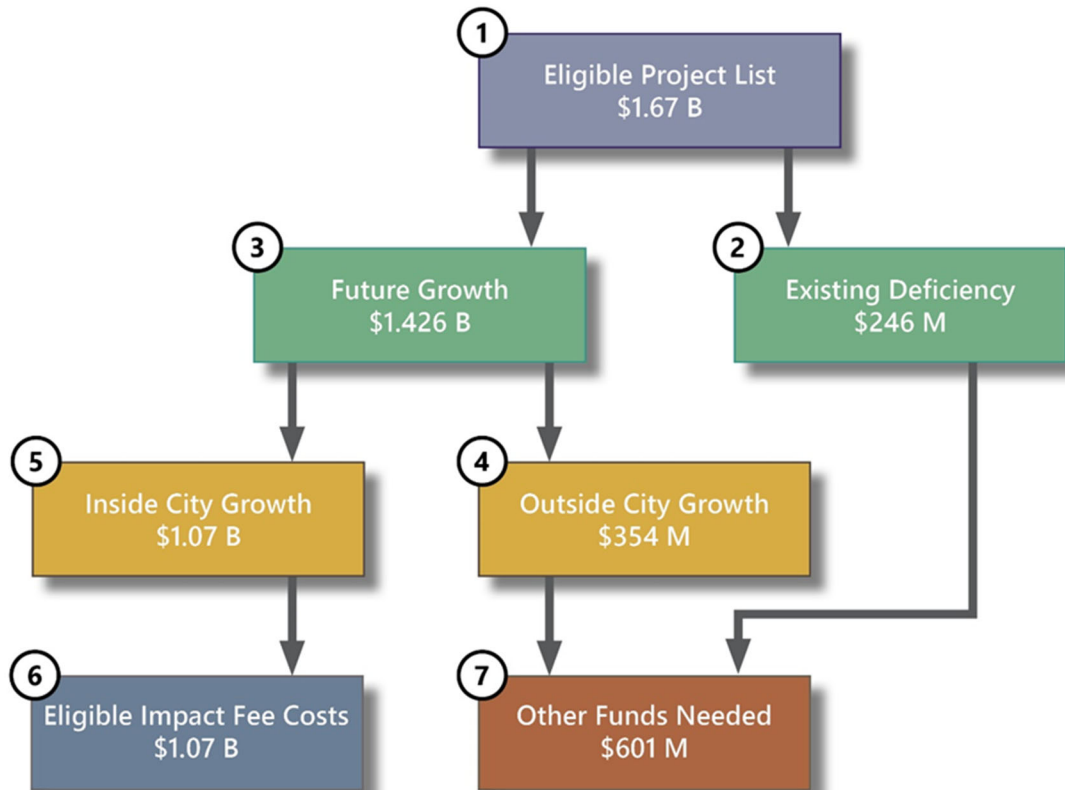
1
Eligible Project List
$1.67 B

3
Future Growth
$1.426 B

2
Existing Deficiency
$246 M

5
Inside City Growth
$1.07 B

4
Outside City Growth
$354 M

6
Eligible Impact Fee Costs
$1.07 B

7
Other Funds Needed
$601 M